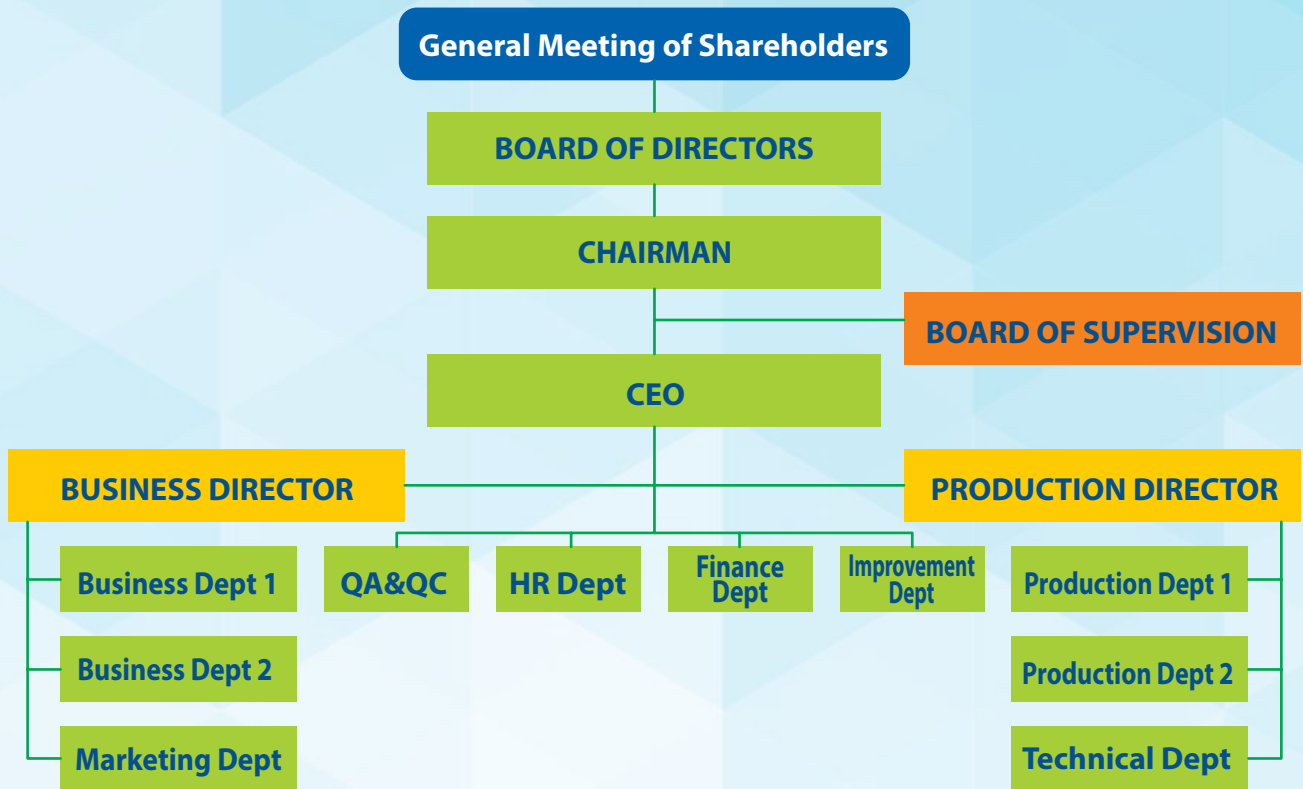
General Meeting of Shareholders

BOARD OF DIRECTORS

CHAIRMAN

BOARD OF SUPERVISION

CEO

BUSINESS DIRECTOR

PRODUCTION DIRECTOR

Business Dept 1

Business Dept 2

Marketing Dept

QA&QC

HR Dept

Finance Dept

Improvement Dept

Production Dept 1

Production Dept 2

Technical Dept